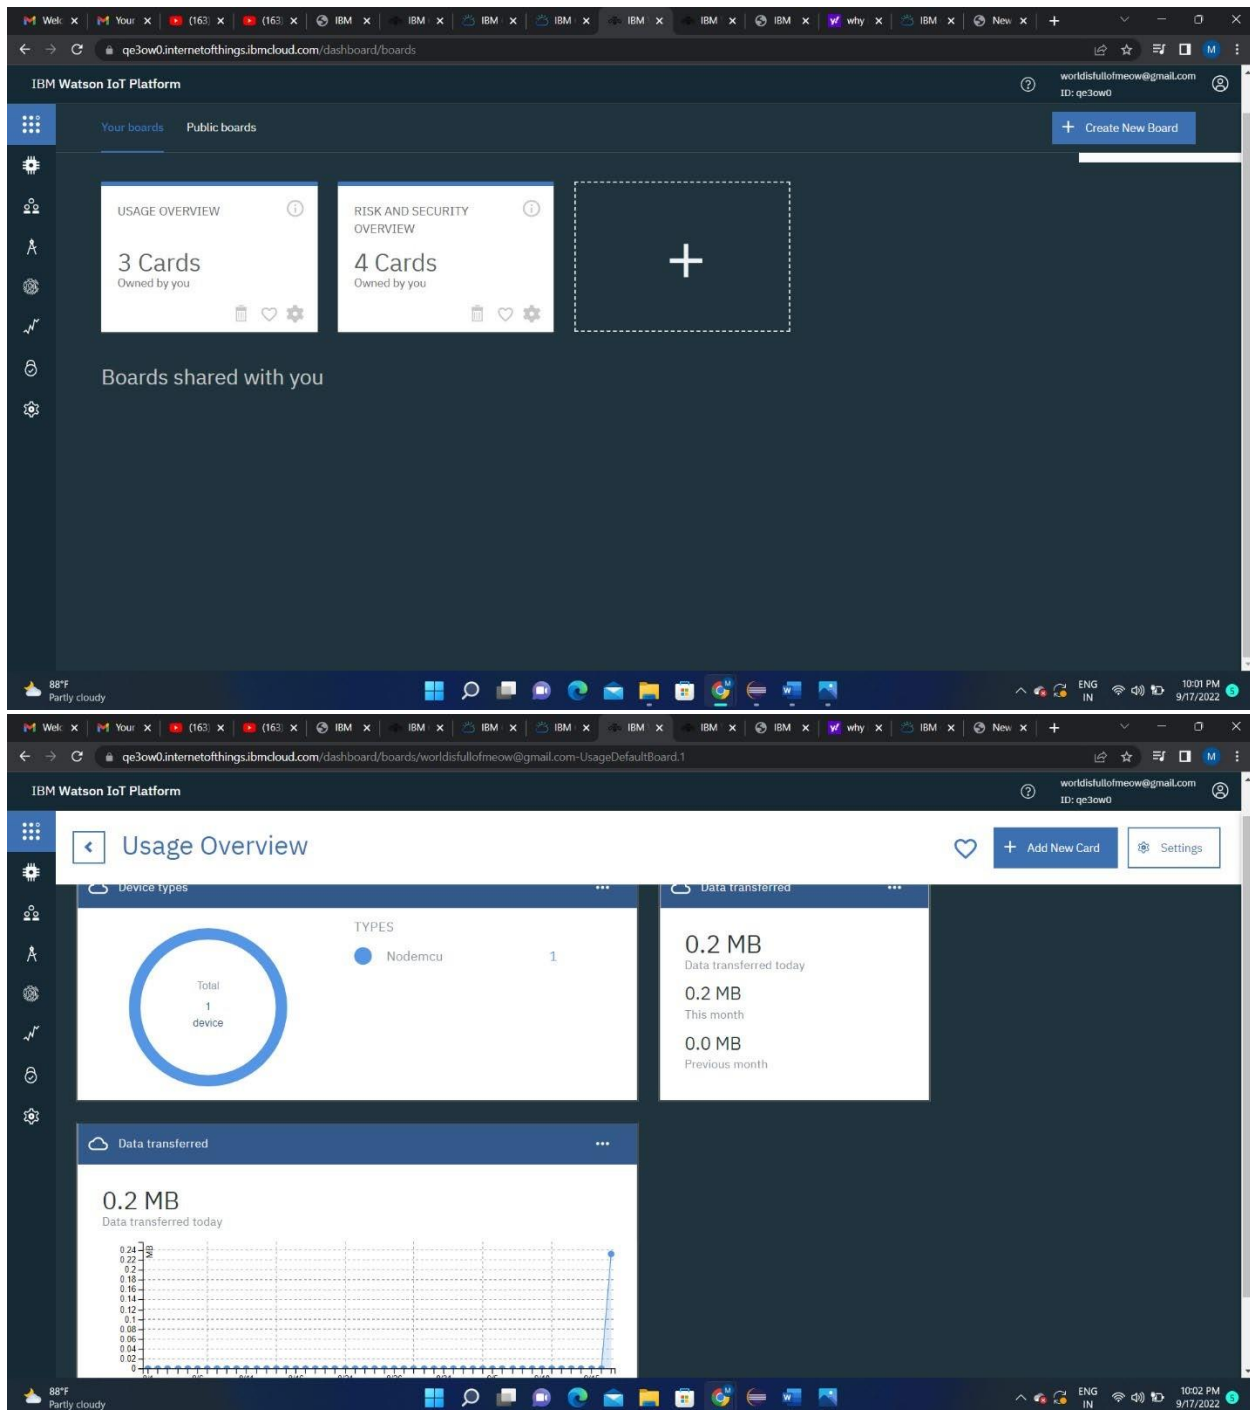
Welc × Your × (163) × (163) × IBM × IBM × IBM × IBM × IBM × IBM × IBM × why × IBM × New × +

qe3ow0.internetofthings.ibmcloud.com/dashboard/boards

IBM Watson IoT Platform

worldisfullofmeow@gmail.com
ID: qe3ow0

Your boards   Public boards

Create New Board

USAGE OVERVIEW

3 Cards
Owned by you

RISK AND SECURITY OVERVIEW

4 Cards
Owned by you

+

Boards shared with you

88°F
Partly cloudy

ENG IN
10:01 PM
9/17/2022

Welc × Your × (163) × (163) × IBM × IBM × IBM × IBM × IBM × IBM × IBM × why × IBM × New × +

qe3ow0.internetofthings.ibmcloud.com/dashboard/boards/worldisfullofmeow@gmail.com-UsageDefaultBoard.1

IBM Watson IoT Platform

worldisfullofmeow@gmail.com
ID: qe3ow0

Usage Overview

Add New Card   Settings

Device types

TYPES

Nodemcu   1

Total
1
device

Data transferred

0.2 MB
Data transferred today

0.2 MB
This month

0.0 MB
Previous month

Data transferred

0.2 MB
Data transferred today

MB
0.24
0.22
0.2
0.18
0.16
0.14
0.12
0.1
0.08
0.06
0.04
0.02
0

88°F
Partly cloudy

ENG IN
10:02 PM
9/17/2022